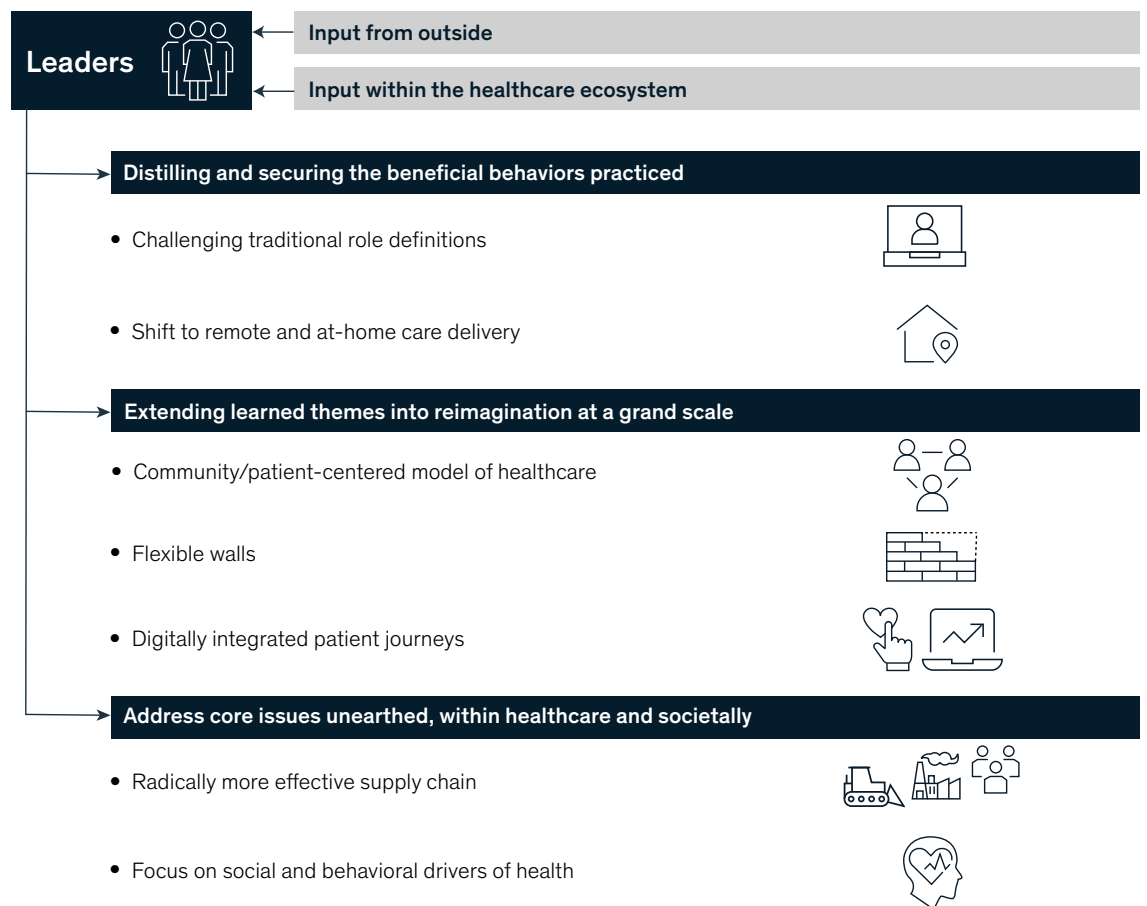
Leaders

Input from outside

Input within the healthcare ecosystem

Distilling and securing the beneficial behaviors practiced

• Challenging traditional role definitions

• Shift to remote and at-home care delivery

Extending learned themes into reimagination at a grand scale

• Community/patient-centered model of healthcare

• Flexible walls

• Digitally integrated patient journeys

Address core issues unearthed, within healthcare and societally

• Radically more effective supply chain

• Focus on social and behavioral drivers of health